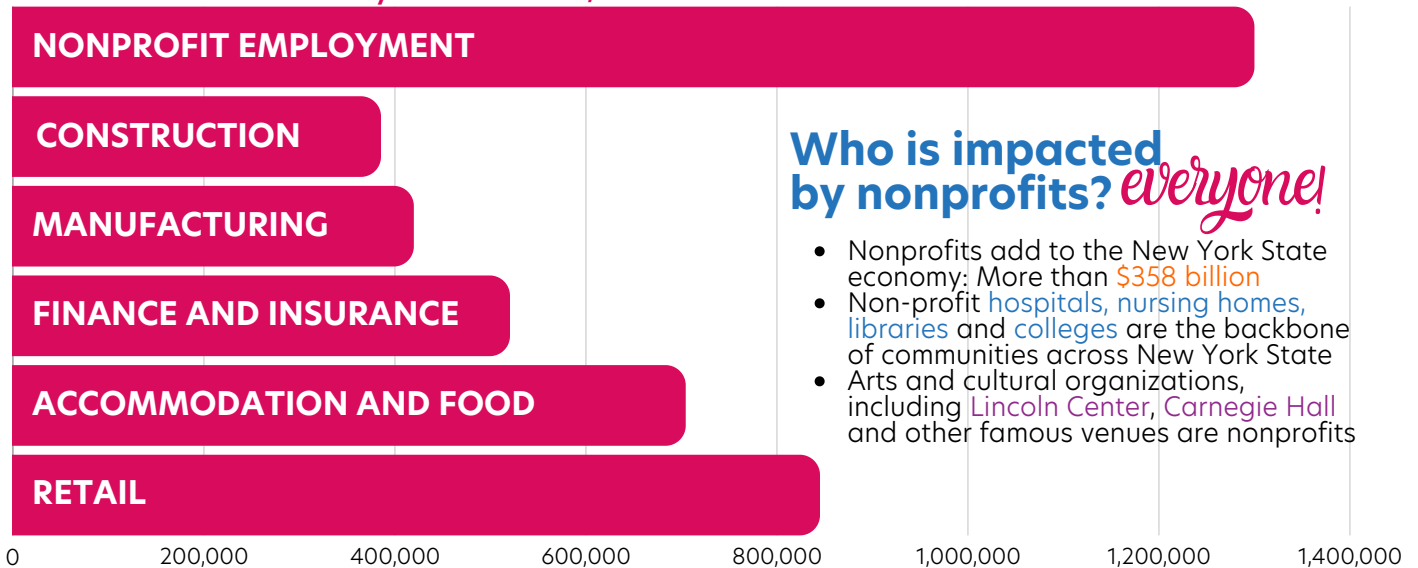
NONPROFIT EMPLOYMENT

CONSTRUCTION

MANUFACTURING

FINANCE AND INSURANCE

ACCOMMODATION AND FOOD

RETAIL

0 200,000 400,000 600,000 800,000 1,000,000 1,200,000 1,400,000

Who is impacted by nonprofits? everyone!

- Nonprofits add to the New York State economy: More than $358 billion
- Non-profit hospitals, nursing homes, libraries and colleges are the backbone of communities across New York State
- Arts and cultural organizations, including Lincoln Center, Carnegie Hall and other famous venues are nonprofits